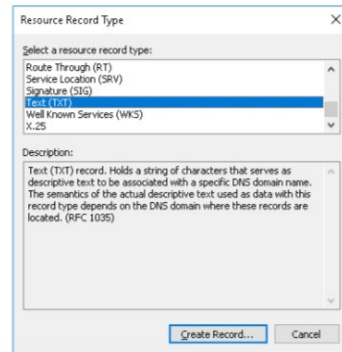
Resource Record Type

Select a resource record type:

Route Through (RT)
Service Location (SRV)
Signature (SIG)
Text (TXT)
Well Known Services (WKS)
X.25

Description:

Text (TXT) record. Holds a string of characters that serves as descriptive text to be associated with a specific DNS domain name. The semantics of the actual descriptive text used as data with this record type depends on the DNS domain where these records are located. (RFC 1035)

Create Record... Cancel